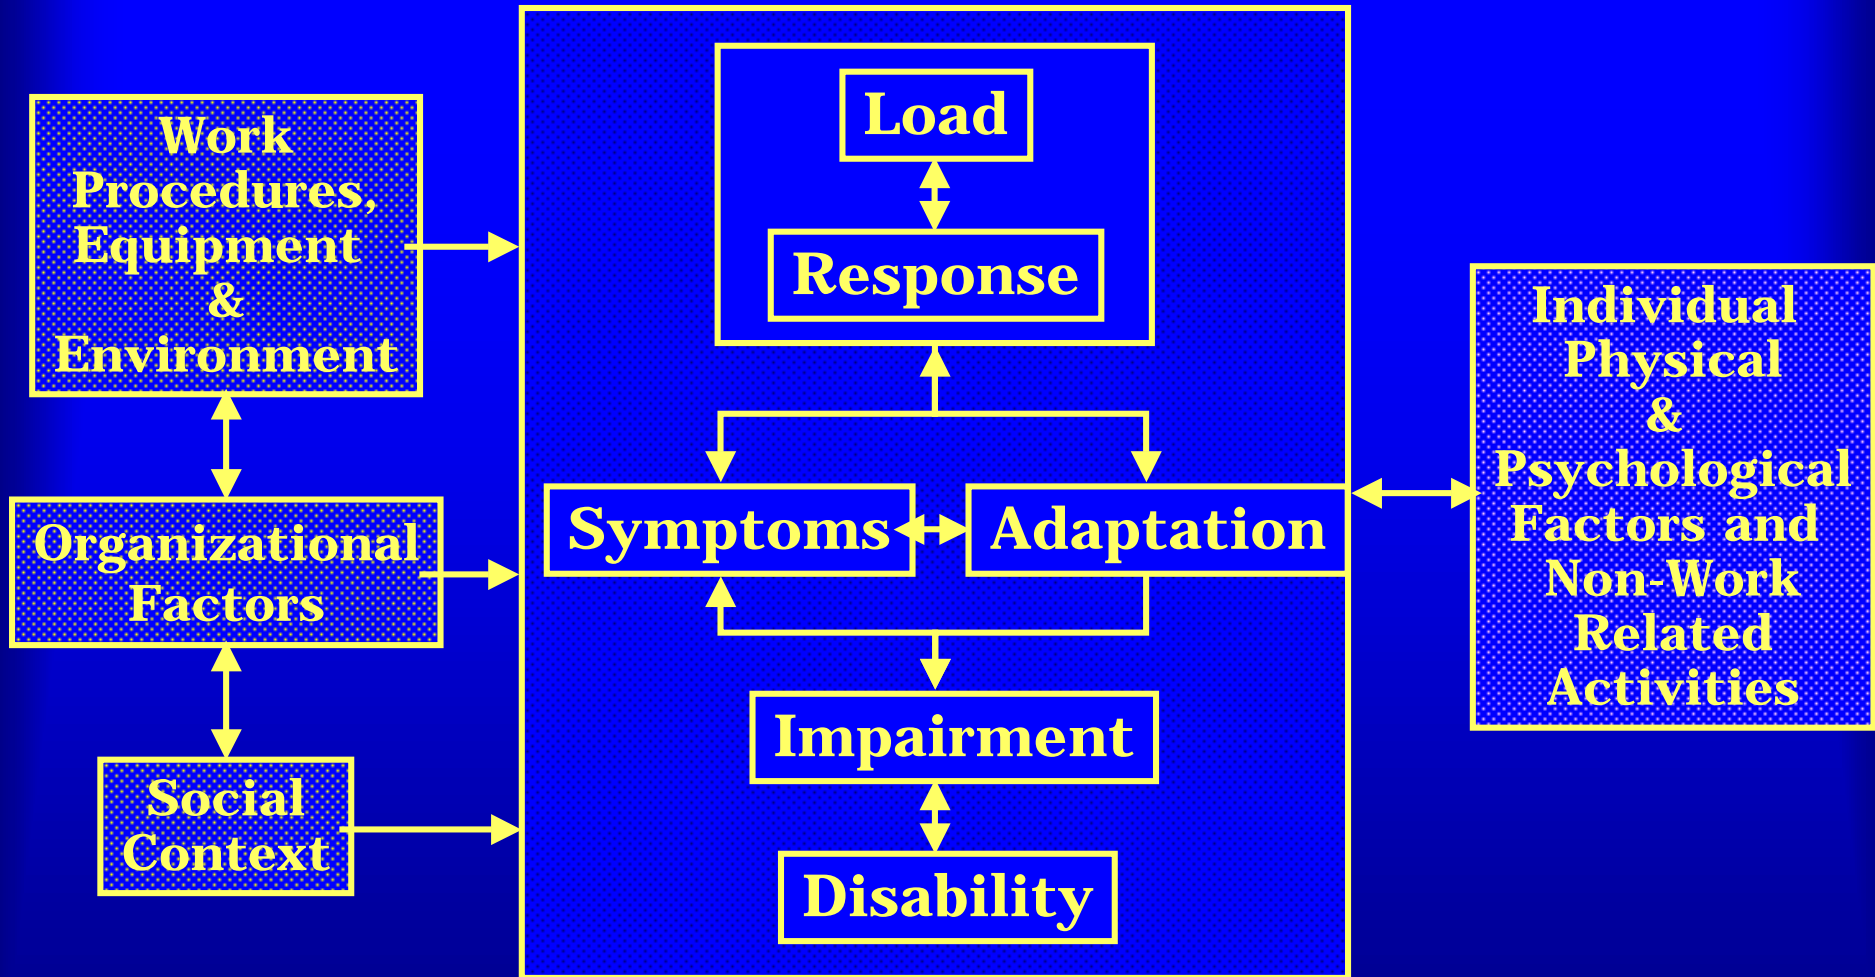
Work Procedures, Equipment & Environment

Organizational Factors

Social Context

Load

Response

Symptoms

Adaptation

Impairment

Disability

Individual Physical & Psychological Factors and Non-Work Related Activities